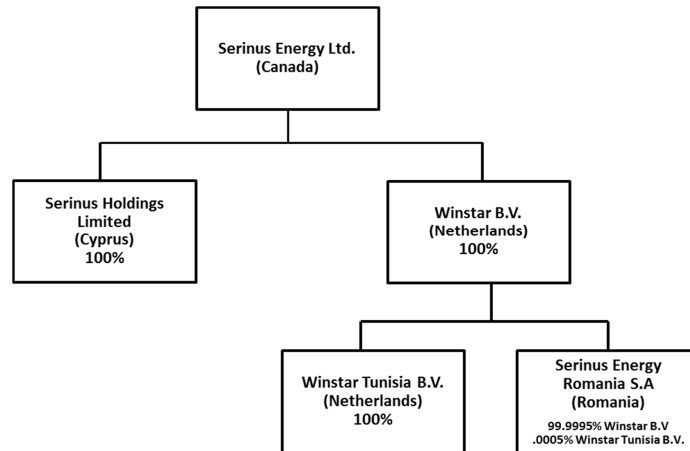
Serinus Energy Ltd.
(Canada)

Serinus Holdings Limited
(Cyprus)
100%

Winstar B.V.
(Netherlands)
100%

Winstar Tunisia B.V.
(Netherlands)
100%

Serinus Energy Romania S.A
(Romania)
99.9995% Winstar B.V
.0005% Winstar Tunisia B.V.